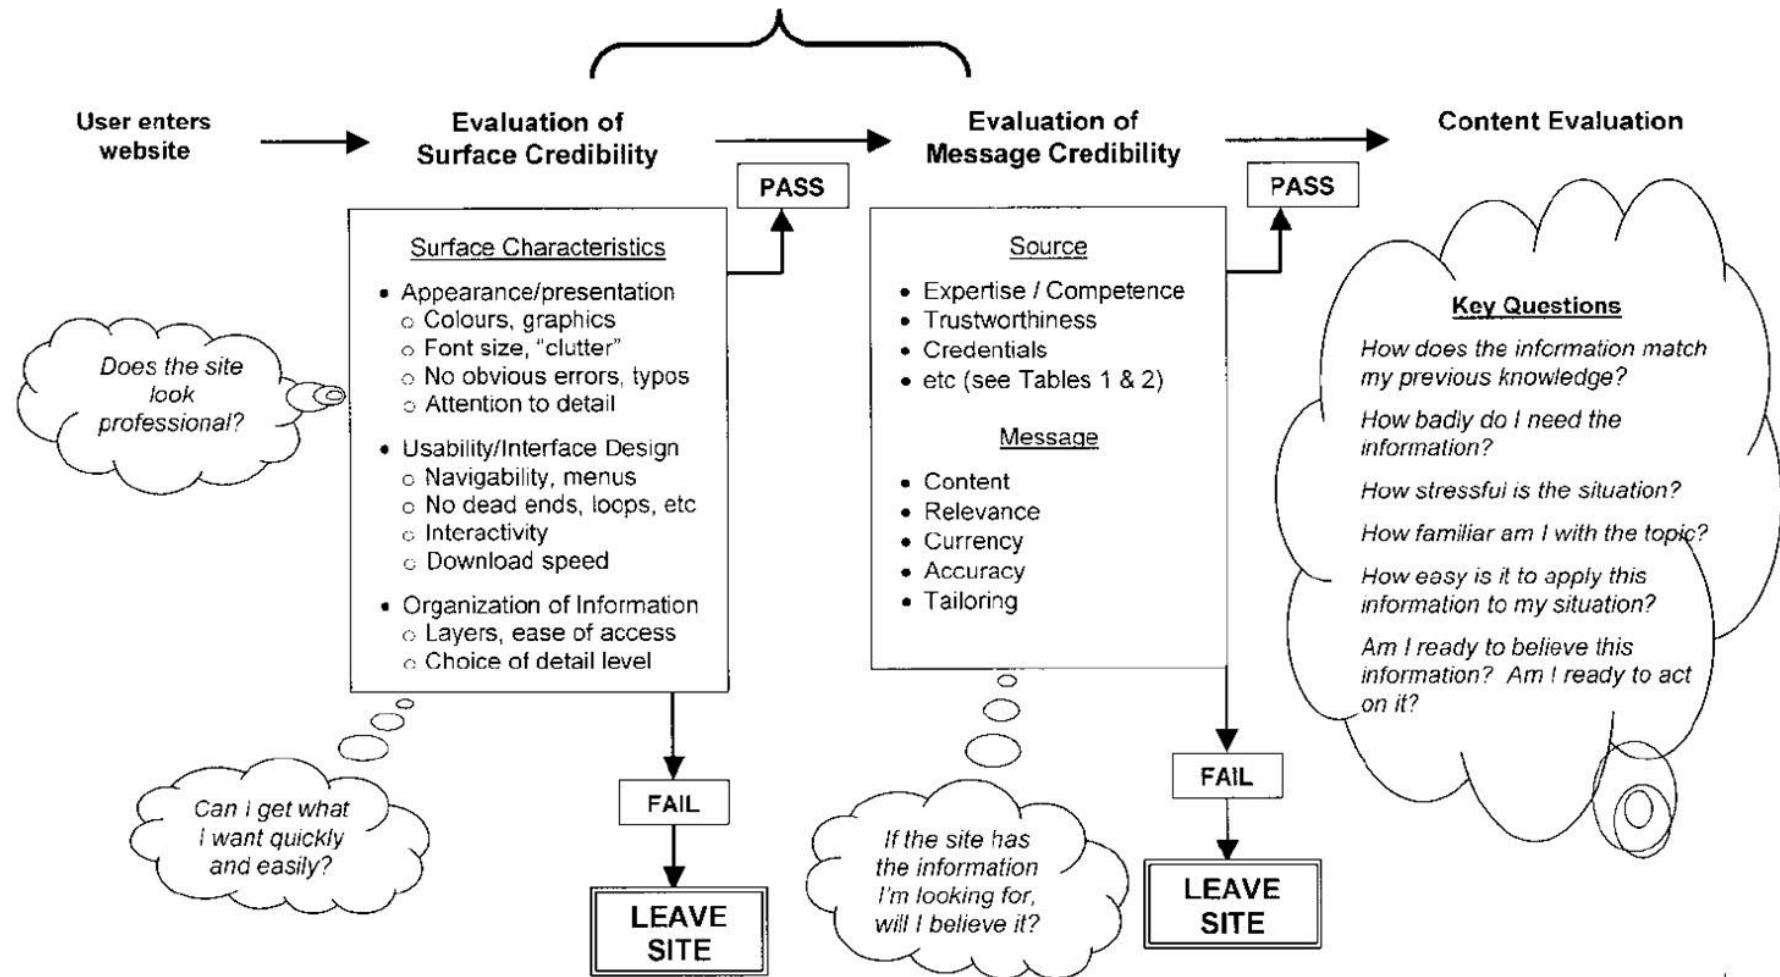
User enters website

Evaluation of Surface Credibility

PASS

Evaluation of Message Credibility

PASS

Content Evaluation

Surface Characteristics

- Appearance/presentation
  - Colours, graphics
  - Font size, "clutter"
  - No obvious errors, typos
  - Attention to detail
- Usability/Interface Design
  - Navigability, menus
  - No dead ends, loops, etc
  - Interactivity
  - Download speed
- Organization of Information
  - Layers, ease of access
  - Choice of detail level

Does the site look professional?

Can I get what I want quickly and easily?

FAIL

LEAVE SITE

Source

- Expertise / Competence
- Trustworthiness
- Credentials
- etc (see Tables 1 & 2)

Message

- Content
- Relevance
- Currency
- Accuracy
- Tailoring

If the site has the information I'm looking for, will I believe it?

FAIL

LEAVE SITE

Key Questions

How does the information match my previous knowledge?

How badly do I need the information?

How stressful is the situation?

How familiar am I with the topic?

How easy is it to apply this information to my situation?

Am I ready to believe this information? Am I ready to act on it?